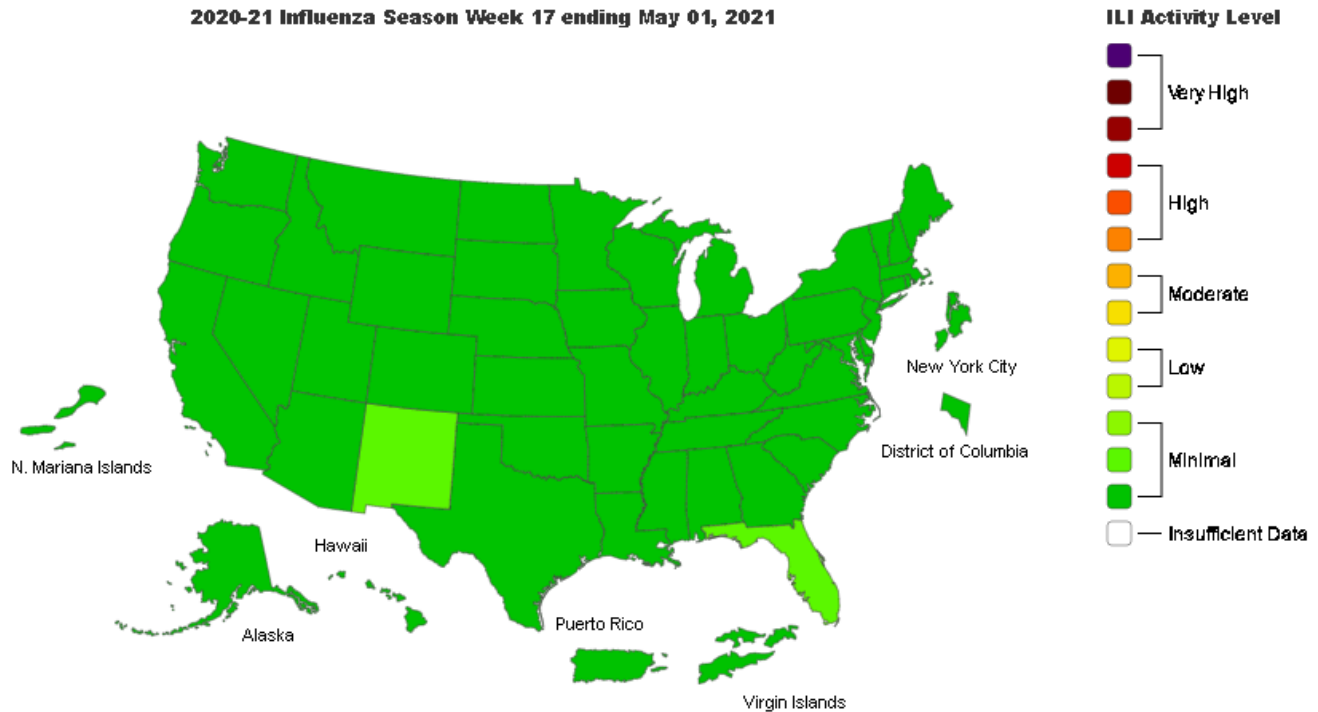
2020-21 Influenza Season Week 17 ending May 01, 2021

New York City

District of Columbia

N. Mariana Islands

Hawaii

Alaska

Puerto Rico

Virgin Islands

ILI Activity Level

Very High

High

Moderate

Low

Minimal

Insufficient Data